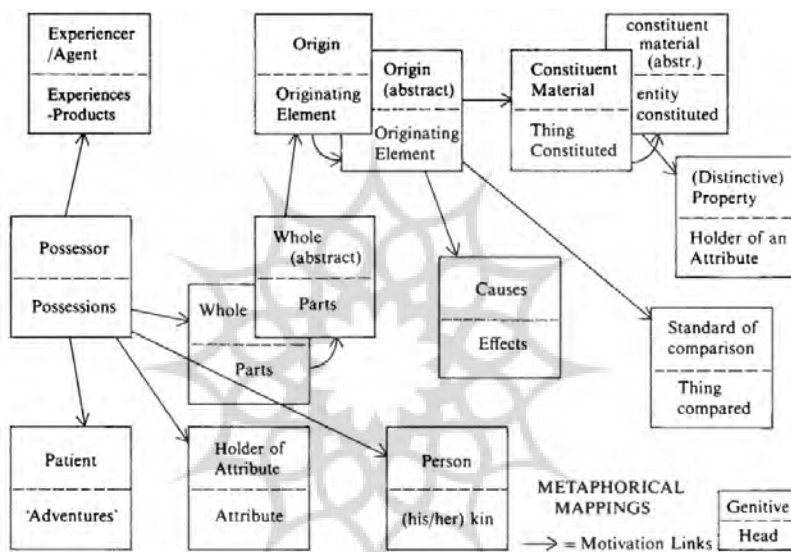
Experiencer /Agent
Experiences -Products

Origin
Originating Element

Origin (abstract)
Originating Element

Constituent Material
Thing Constituted

constituent material (abstr.)
entity constituted

(Distinctive) Property
Holder of an Attribute

Possessor
Possessions

Whole (abstract)
Parts

Whole
Parts

Causes
Effects

Standard of comparison
Thing compared

Patient
'Adventures'

Holder of Attribute
Attribute

Person
(his/her) kin

METAPHORICAL MAPPINGS

$\rightarrow$ = Motivation Links

| Genitive |
|---|
| Head |